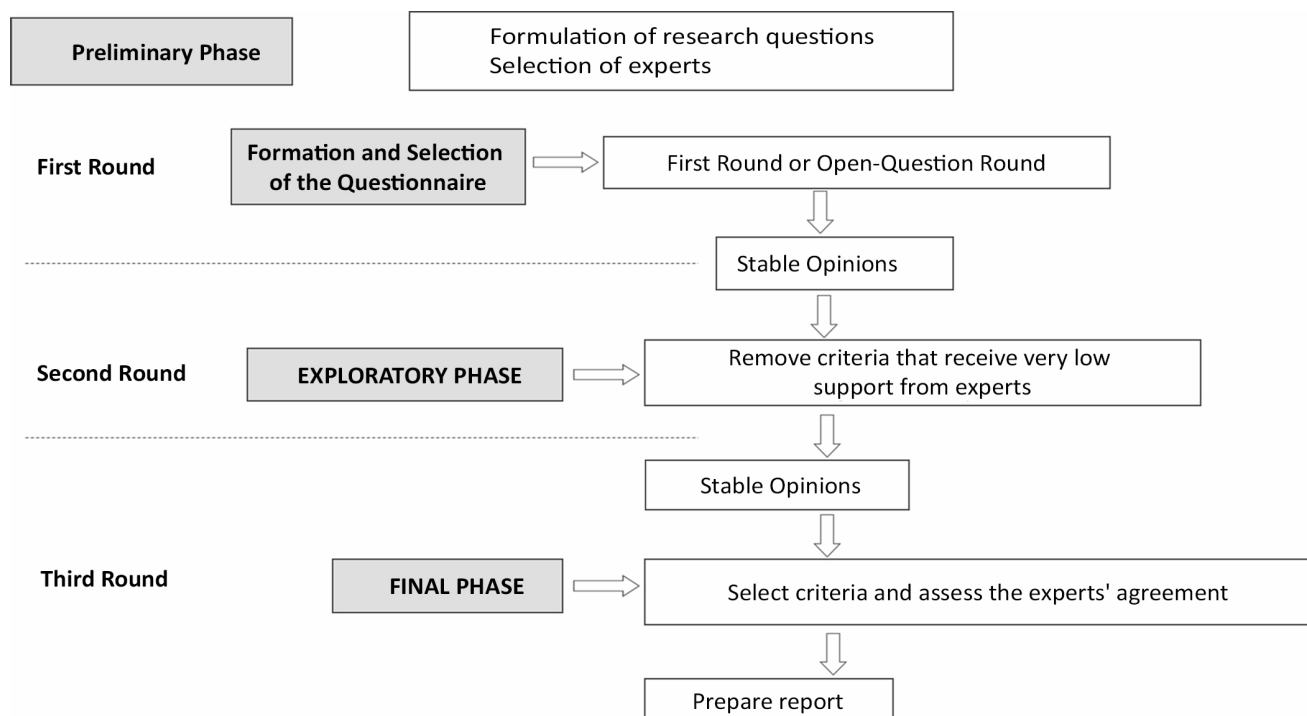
Preliminary Phase

Formulation of research questions
Selection of experts

First Round

Formation and Selection of the Questionnaire

First Round or Open-Question Round

Stable Opinions

Second Round

EXPLORATORY PHASE

Remove criteria that receive very low support from experts

Stable Opinions

Third Round

FINAL PHASE

Select criteria and assess the experts' agreement

Prepare report